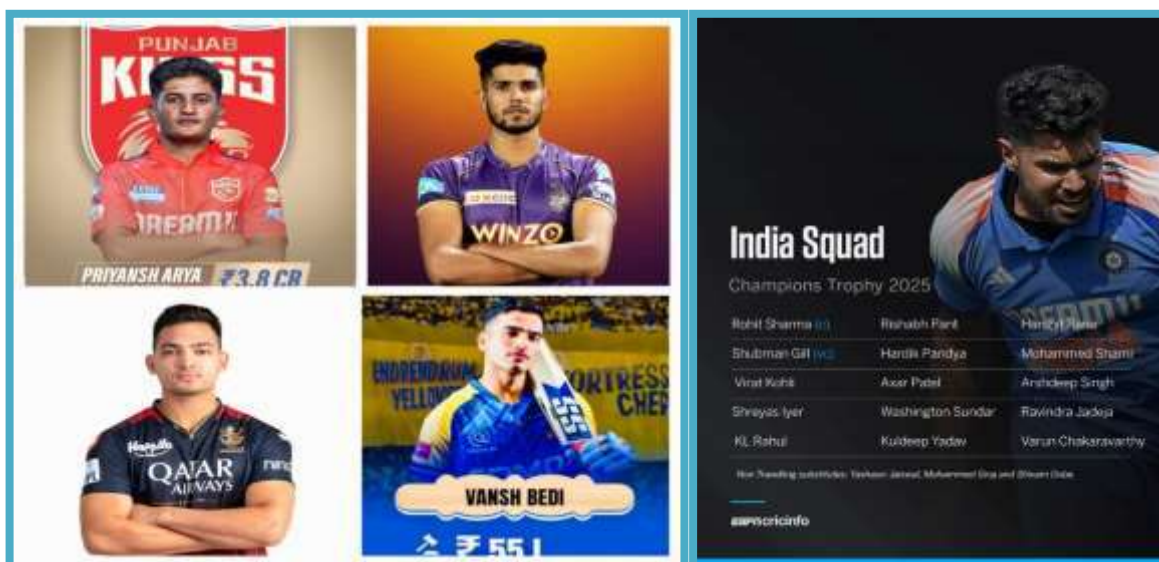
PUNJAB KINGS

DREAM11

PRIYANSH ARYA ₹3.8 CR

WINZO

QATAR AIRWAYS

VANSH BEDI

₹ 55 L

India Squad

Champions Trophy 2025

| | | |
|---|---|---|
| Rohit Sharma (c) | Rishabh Pant | Harshit Rana |
| Shubman Gill (vc) | Hardik Pandya | Mohammed Shami |
| Virat Kohli | Axar Patel | Arshdeep Singh |
| Shreyas Iyer | Washington Sundar | Ravindra Jadeja |
| KL Rahul | Kuldeep Yadav | Varun Chakaravarthy |

Non-Travelling substitutes: Yashasvi Jaiswal, Mohammed Siraj and Shivam Dube

ESPNcricinfo